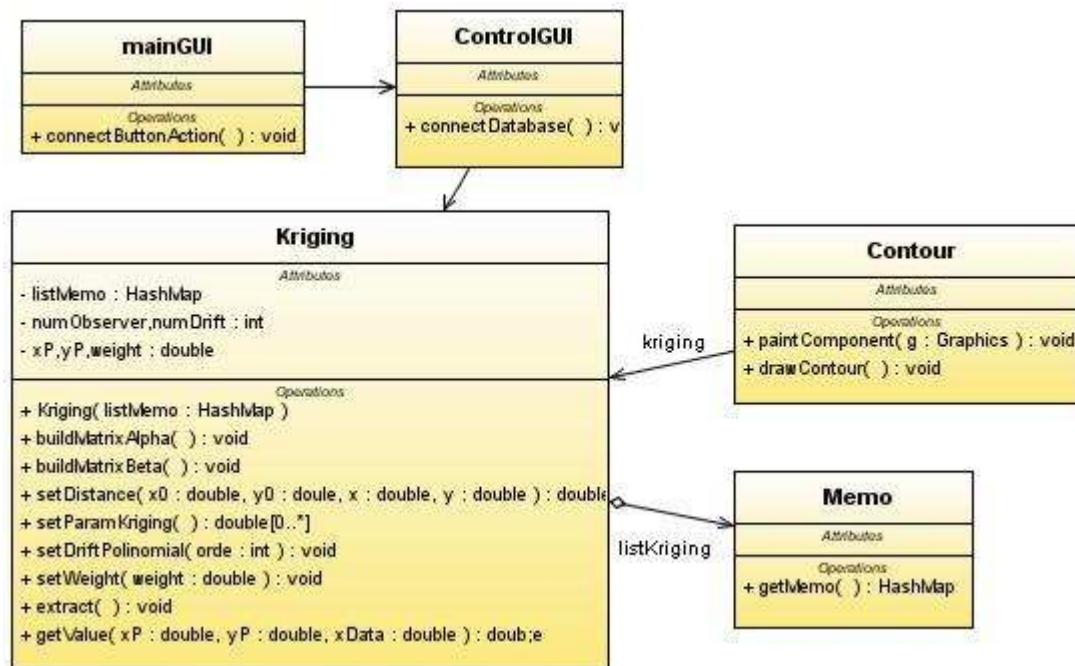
mainGUI

Attributes

Operations

+ connectButtonAction( ) : void

ControlGUI

Attributes

Operations

+ connectDatabase( ) : v

Kriging

Attributes

- listMemo : HashMap
- numObserver,numDrift : int
- xP,yP,weight : double

Operations

+ Kriging( listMemo : HashMap )
+ buildMatrixAlpha( ) : void
+ buildMatrixBeta( ) : void
+ setDistance( x0 : double, y0 : doule, x : double, y : double ) : double
+ setParamKriging( ) : double[0..*]
+ setDriftPolinomial( orde : int ) : void
+ setWeight( weight : double ) : void
+ extract( ) : void
+ getValue( xP : double, yP : double, xData : double ) : doub;e

Contour

Attributes

Operations

+ paintComponent( g : Graphics ) : void
+ drawContour( ) : void

kriging

Memo

Attributes

Operations

+ getMemo( ) : HashMap

listKriging